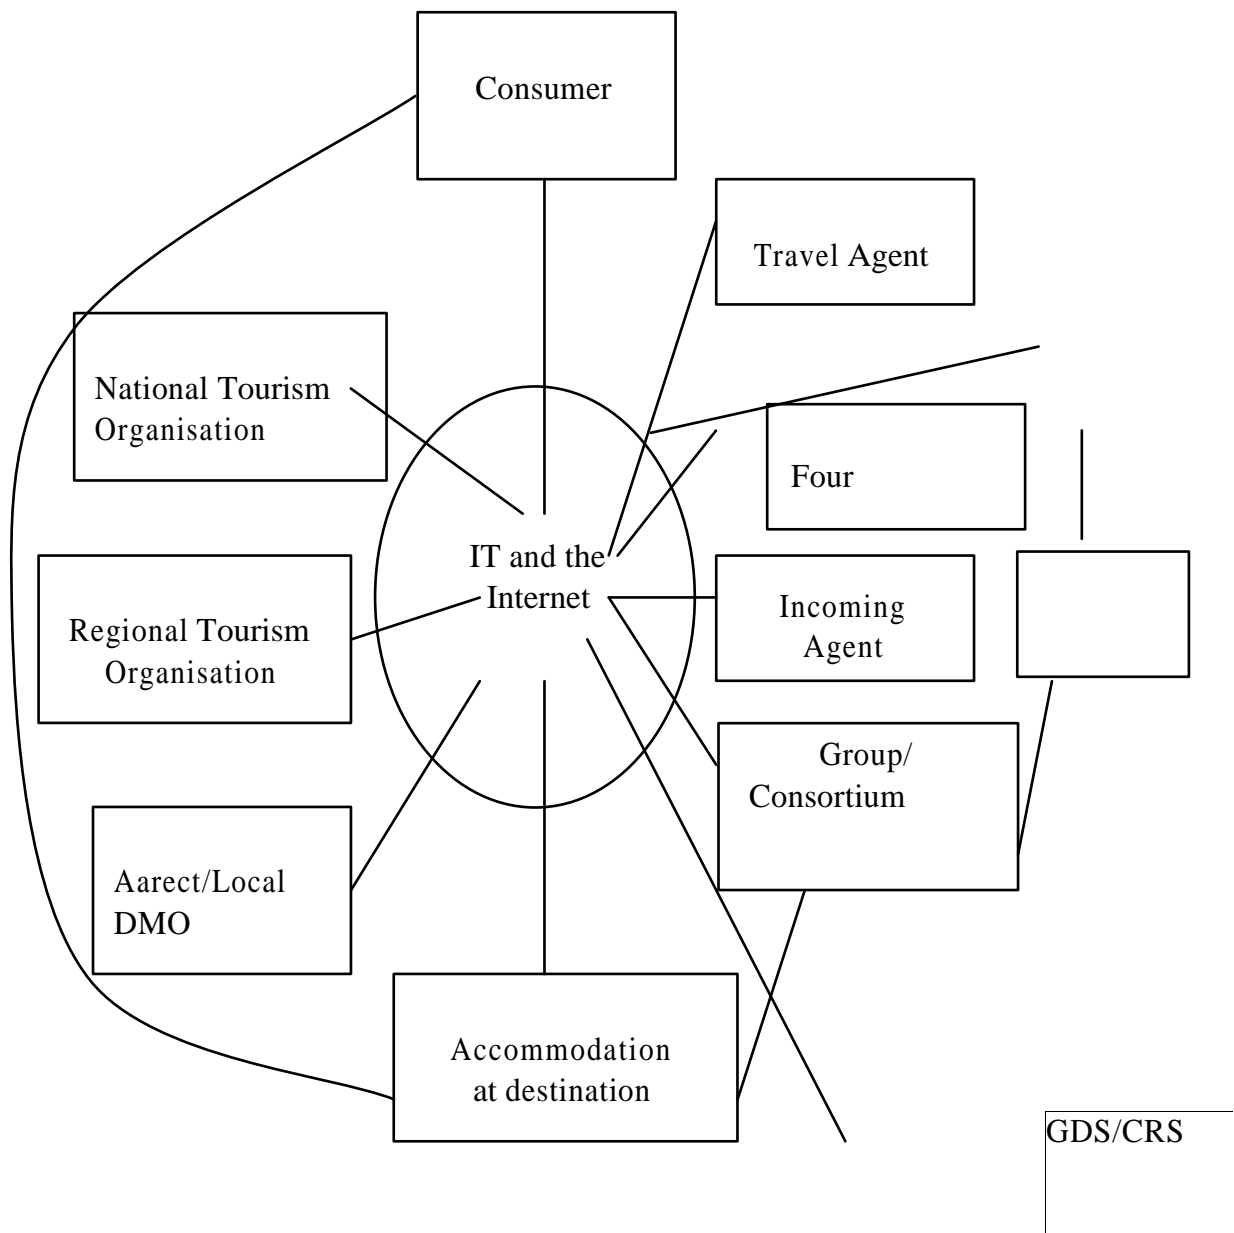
Consumer

Travel Agent

National Tourism Organisation

Four

IT and the Internet

Regional Tourism Organisation

Incoming Agent

Group/ Consortium

Aarect/Local DMO

Accommodation at destination

GDS/CRS